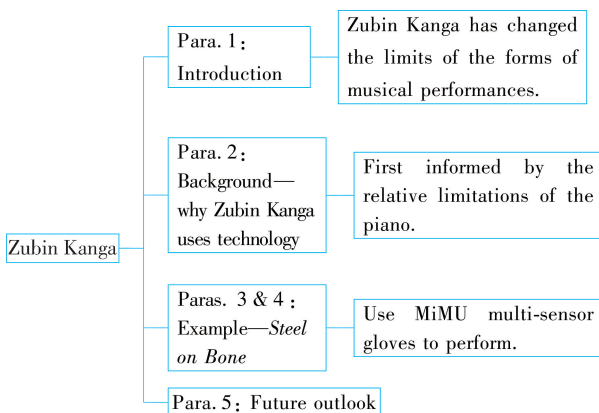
Zubin Kanga

Para. 1：Introduction

Zubin Kanga has changed the limits of the forms of musical performances.

Para. 2：Background—why Zubin Kanga uses technology

First informed by the relative limitations of the piano.

Paras. 3 & 4：Example—*Steel on Bone*

Use MiMU multi-sensor gloves to perform.

Para. 5：Future outlook